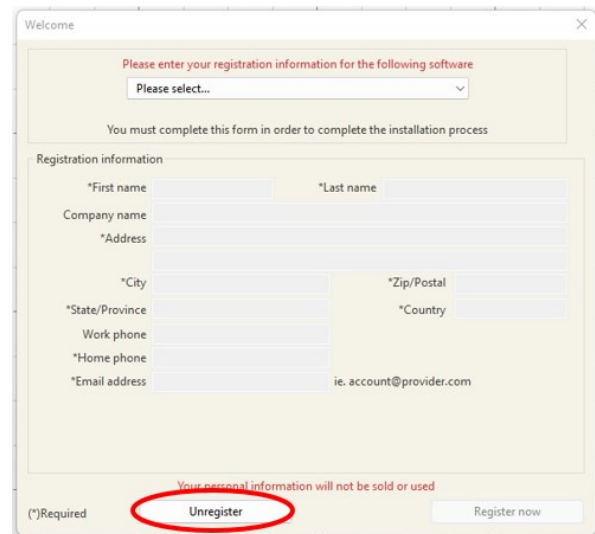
Welcome

Please enter your registration information for the following software

Please select...

You must complete this form in order to complete the installation process

Registration information

*First name

*Last name

Company name

*Address

*City

*Zip/Postal

*State/Province

*Country

Work phone

*Home phone

*Email address

ie. account@provider.com

Your personal information will not be sold or used

(*)Required

Unregister

Register now